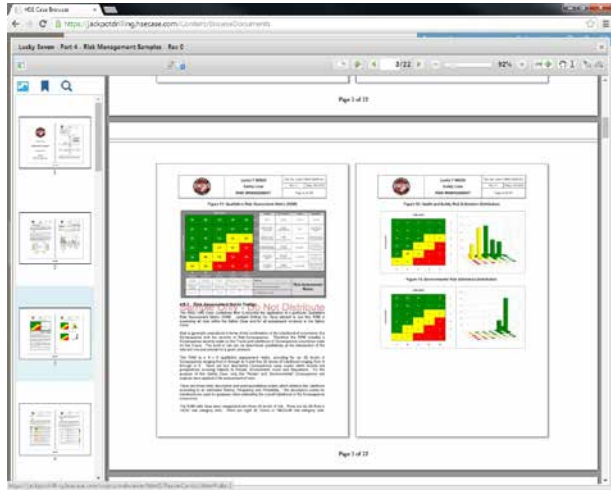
HSE Case Browser

https://jackpotdrilling.hsecase.com/Content/BrowseDocuments

Lucky Seven · Part 4 - Risk Management Samples · Rev 0

3/22

92%

Page 2 of 22

Lucky 7 MODU
Safety Case
RISK MANAGEMENT

Figure 4.1 Qualitative Risk Assessment Matrix (QRAM)

Not Distribute

Lucky 7 MODU
Safety Case
RISK MANAGEMENT

Figure 4.2 Health and Safety Risk Estimation Distribution

Figure 4.3 Environmental Risk Estimation Distribution

Page 3 of 22